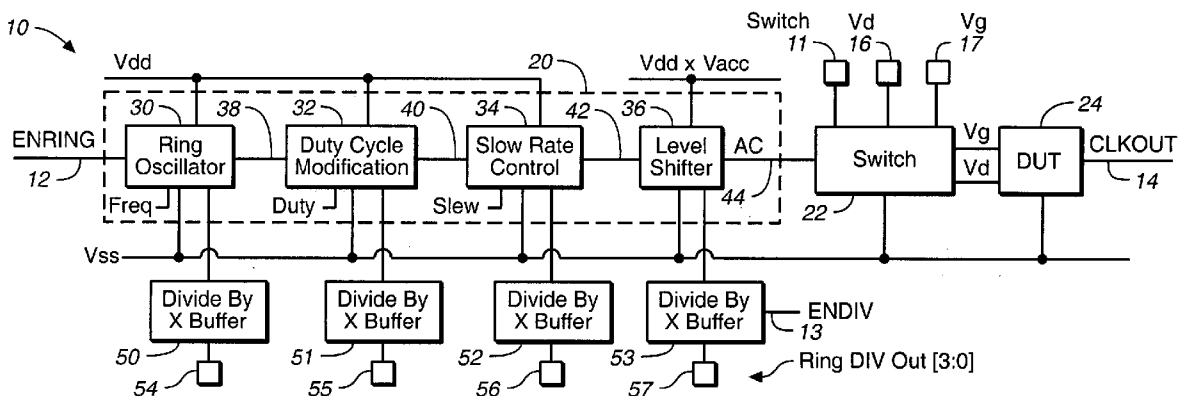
10

Switch 11
Vd 16
Vg 17

Vdd
20
Vdd x Vacc

30
38
32
40
34
42
36

ENRING
12
Ring Oscillator
Freq
Duty Cycle Modification
Duty
Slow Rate Control
Slew
Level Shifter
AC
44
Switch
22
Vg
Vd
24
DUT
CLKOUT
14

Vss

Divide By X Buffer
50
54
Divide By X Buffer
51
55
Divide By X Buffer
52
56
Divide By X Buffer
53
57
ENDIV
13
Ring DIV Out [3:0]